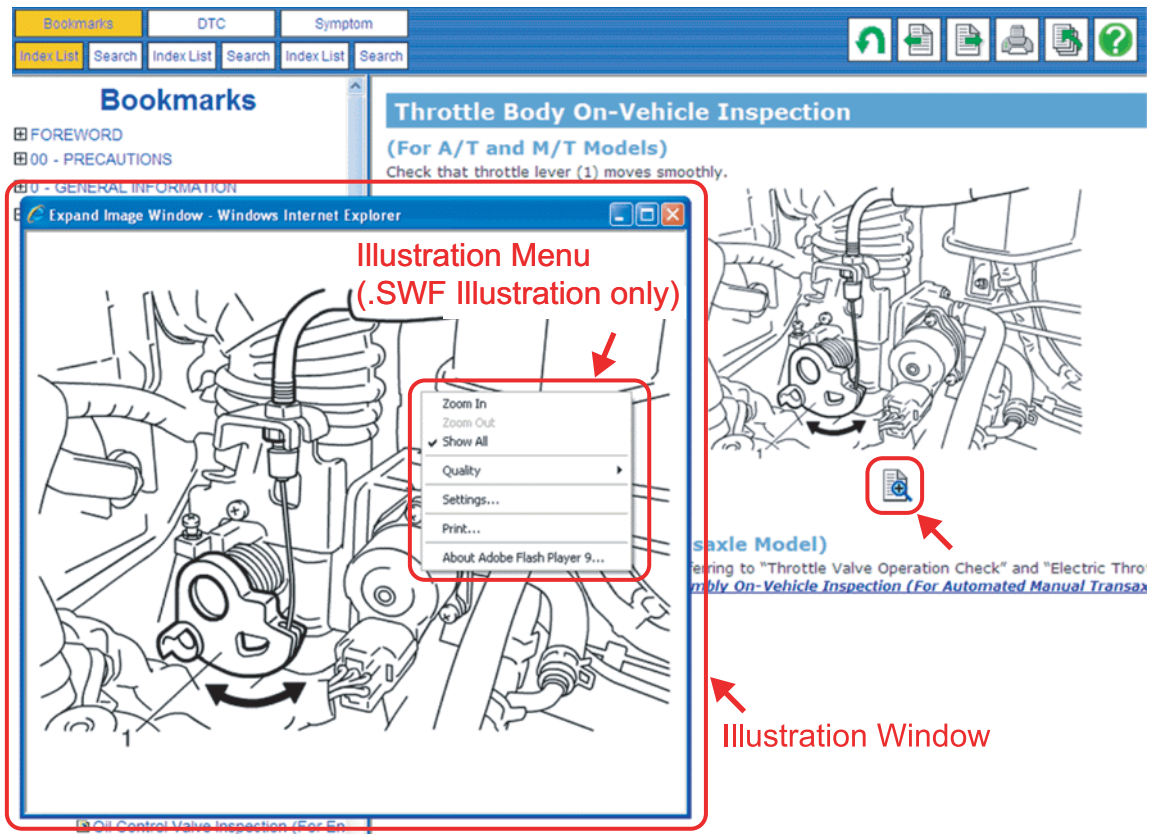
Bookmarks DTC Symptom
Index List Search Index List Search Index List Search

Bookmarks
⊞ FOREWORD
⊞ 00 - PRECAUTIONS
⊞ 0 - GENERAL INFORMATION

Throttle Body On-Vehicle Inspection
(For A/T and M/T Models)
Check that throttle lever (1) moves smoothly.

1

Expand Image Window - Windows Internet Explorer

Illustration Menu
(.SWF Illustration only)

Zoom In
Zoom Out
✔ Show All
Quality
Settings...
Print...
About Adobe Flash Player 9...

1

saxle Model)
ferring to "Throttle Valve Operation Check" and "Electric Thro
mbly On-Vehicle Inspection (For Automated Manual Transax

Illustration Window

Oil Control Valve Inspection (For En